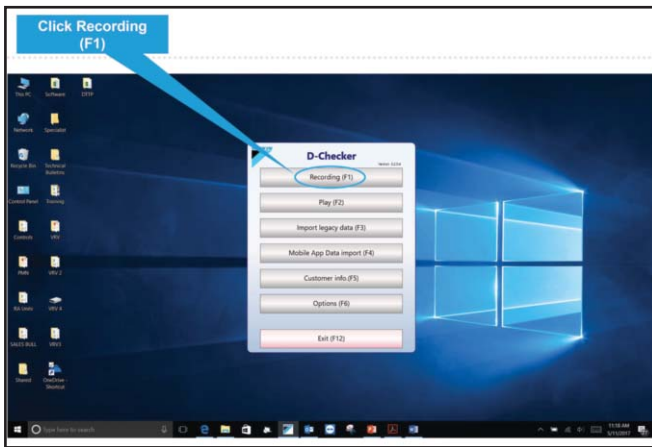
Click Recording (F1)

This PC
Software
DTTP
Network
Specialist
Recycle Bin
Technical Bulletins
Control Panel
Training
Controls
VRV
iTable
VRV 2
RA Units
VRV 4
SALES BULL
VRV3
Shared
OneDrive - Shortcut

D-Checker
Version 3.2.5.4
Recording (F1)
Play (F2)
Import legacy data (F3)
Mobile App Data import (F4)
Customer info.(F5)
Options (F6)
Exit (F12)

Type here to search
11:10 AM
5/11/2017